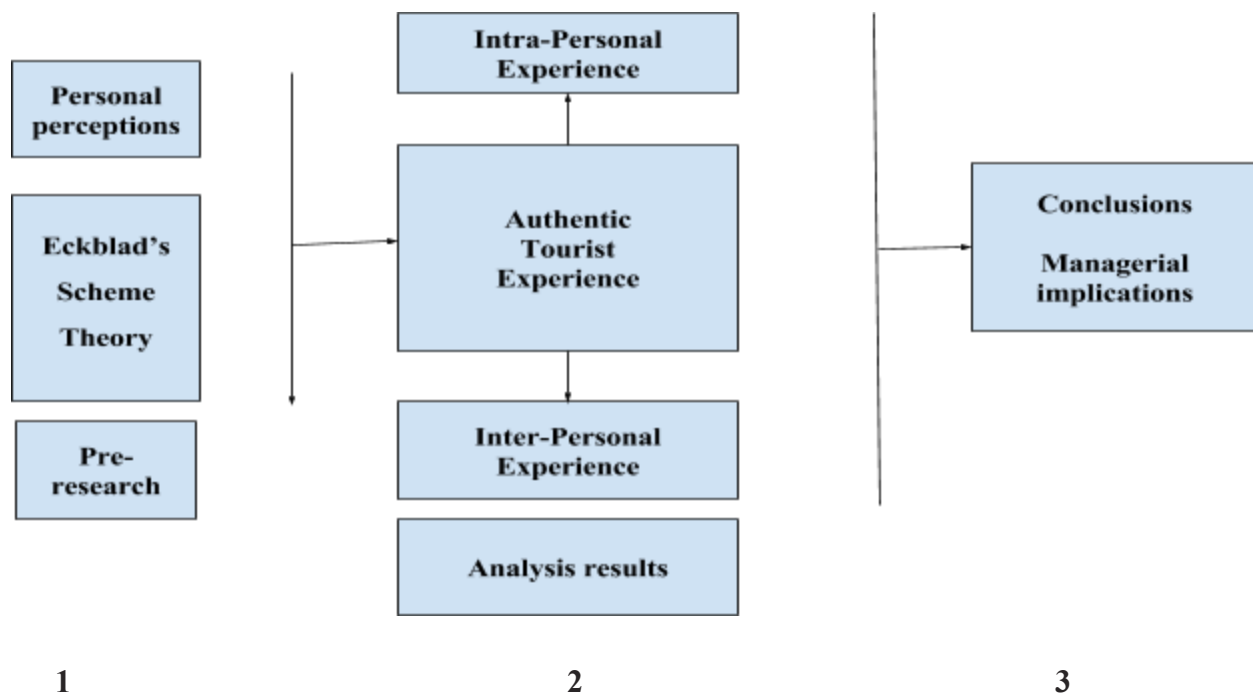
Personal perceptions

Eckblad's Scheme Theory

Pre-research

Intra-Personal Experience

Authentic Tourist Experience

Inter-Personal Experience

Analysis results

Conclusions

Managerial implications

1

2

3